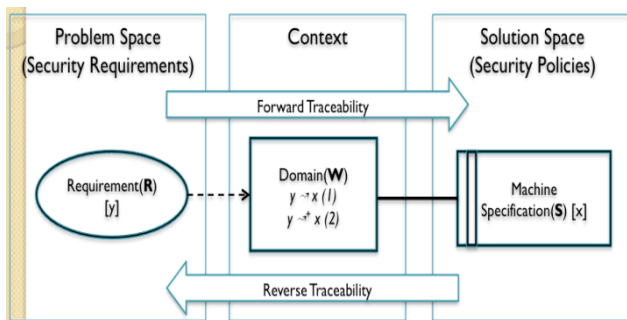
Problem Space
(Security Requirements)

Context

Solution Space
(Security Policies)

Forward Traceability

Requirement(**R**)
[y]

Domain(**W**)
$y \rightarrow x$ (1)
$y \rightarrow^{+} x$ (2)

Machine
Specification(**S**) [x]

Reverse Traceability